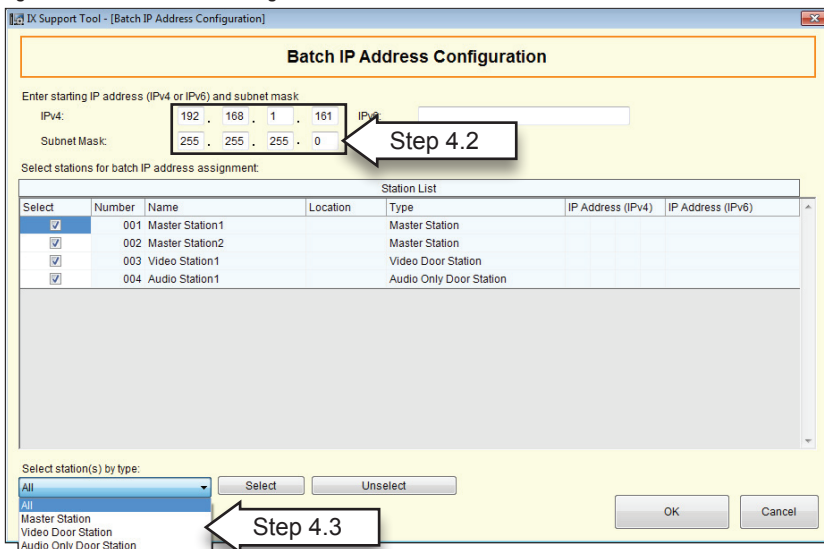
IX Support Tool - [Batch IP Address Configuration]

Batch IP Address Configuration

Enter starting IP address (IPv4 or IPv6) and subnet mask

IPv4: 192 . 168 . 1 . 161 IPv6:

Subnet Mask: 255 . 255 . 255 . 0

Step 4.2

Select stations for batch IP address assignment:

Station List

| Select | Number | Name | Location | Type | IP Address (IPv4) | IP Address (IPv6) |
|---|---|---|---|---|---|---|
| ☑ | 001 | Master Station1 | | Master Station | | |
| ☑ | 002 | Master Station2 | | Master Station | | |
| ☑ | 003 | Video Station1 | | Video Door Station | | |
| ☑ | 004 | Audio Station1 | | Audio Only Door Station | | |

Select station(s) by type:

All

Select

Unselect

All
Master Station
Video Door Station
Audio Only Door Station

Step 4.3

OK

Cancel